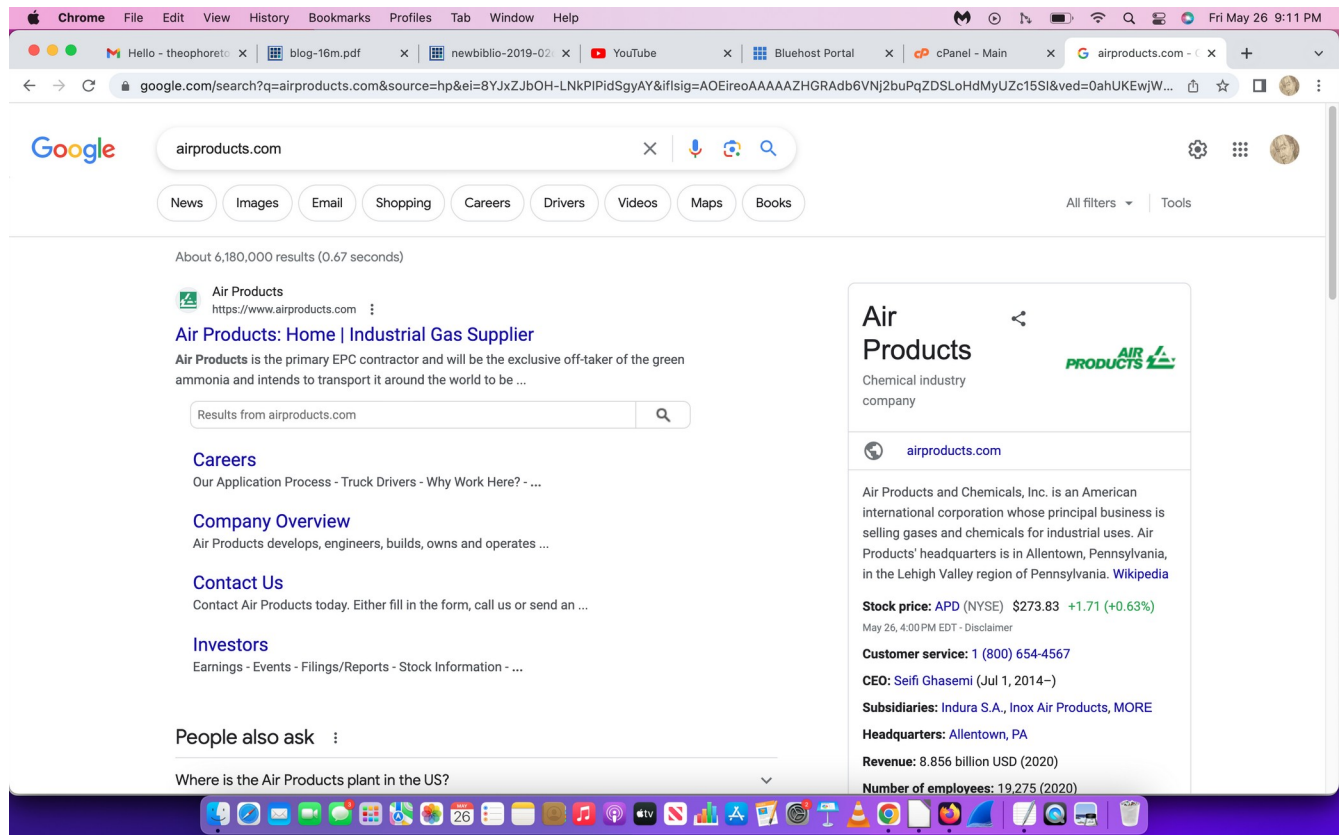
Chrome File Edit View History Bookmarks Profiles Tab Window Help

Fri May 26 9:11 PM

Hello - theophoreto | blog-16m.pdf | newbiblio-2019-02 | YouTube | Bluehost Portal | cPanel - Main | airproducts.com -

google.com/search?q=airproducts.com&source=hp&ei=8YJxZJbOH-LNkPIPidSgyAY&iflsig=AOEireoAAAAAZHGRAdb6VNj2buPqZDSLoHdMyUZc15SI&ved=0ahUKEwjW...

Google

airproducts.com

News Images Email Shopping Careers Drivers Videos Maps Books

All filters Tools

About 6,180,000 results (0.67 seconds)

Air Products
https://www.airproducts.com

Air Products: Home | Industrial Gas Supplier

**Air Products** is the primary EPC contractor and will be the exclusive off-taker of the green ammonia and intends to transport it around the world to be ...

Results from airproducts.com

Careers
Our Application Process - Truck Drivers - Why Work Here? - ...

Company Overview
Air Products develops, engineers, builds, owns and operates ...

Contact Us
Contact Air Products today. Either fill in the form, call us or send an ...

Investors
Earnings - Events - Filings/Reports - Stock Information - ...

People also ask

Where is the Air Products plant in the US?

Air Products

Chemical industry company

AIR PRODUCTS

airproducts.com

Air Products and Chemicals, Inc. is an American international corporation whose principal business is selling gases and chemicals for industrial uses. Air Products' headquarters is in Allentown, Pennsylvania, in the Lehigh Valley region of Pennsylvania. Wikipedia

**Stock price:** APD (NYSE) $273.83 +1.71 (+0.63%)
May 26, 4:00 PM EDT - Disclaimer

**Customer service:** 1 (800) 654-4567

**CEO:** Seifi Ghasemi (Jul 1, 2014–)

**Subsidiaries:** Indura S.A., Inox Air Products, MORE

**Headquarters:** Allentown, PA

**Revenue:** 8.856 billion USD (2020)

**Number of employees:** 19,275 (2020)

26